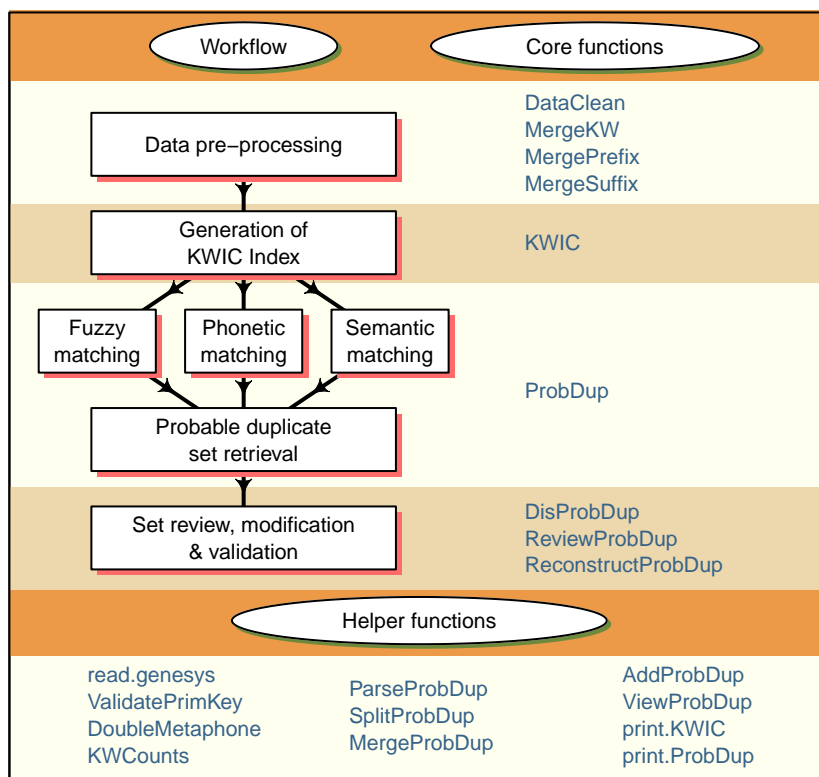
Workflow

Core functions

Data pre−processing

DataClean
MergeKW
MergePrefix
MergeSuffix

Generation of KWIC Index

KWIC

Fuzzy matching

Phonetic matching

Semantic matching

ProbDup

Probable duplicate set retrieval

Set review, modification & validation

DisProbDup
ReviewProbDup
ReconstructProbDup

Helper functions

read.genesys
ValidatePrimKey
DoubleMetaphone
KWCounts

ParseProbDup
SplitProbDup
MergeProbDup

AddProbDup
ViewProbDup
print.KWIC
print.ProbDup